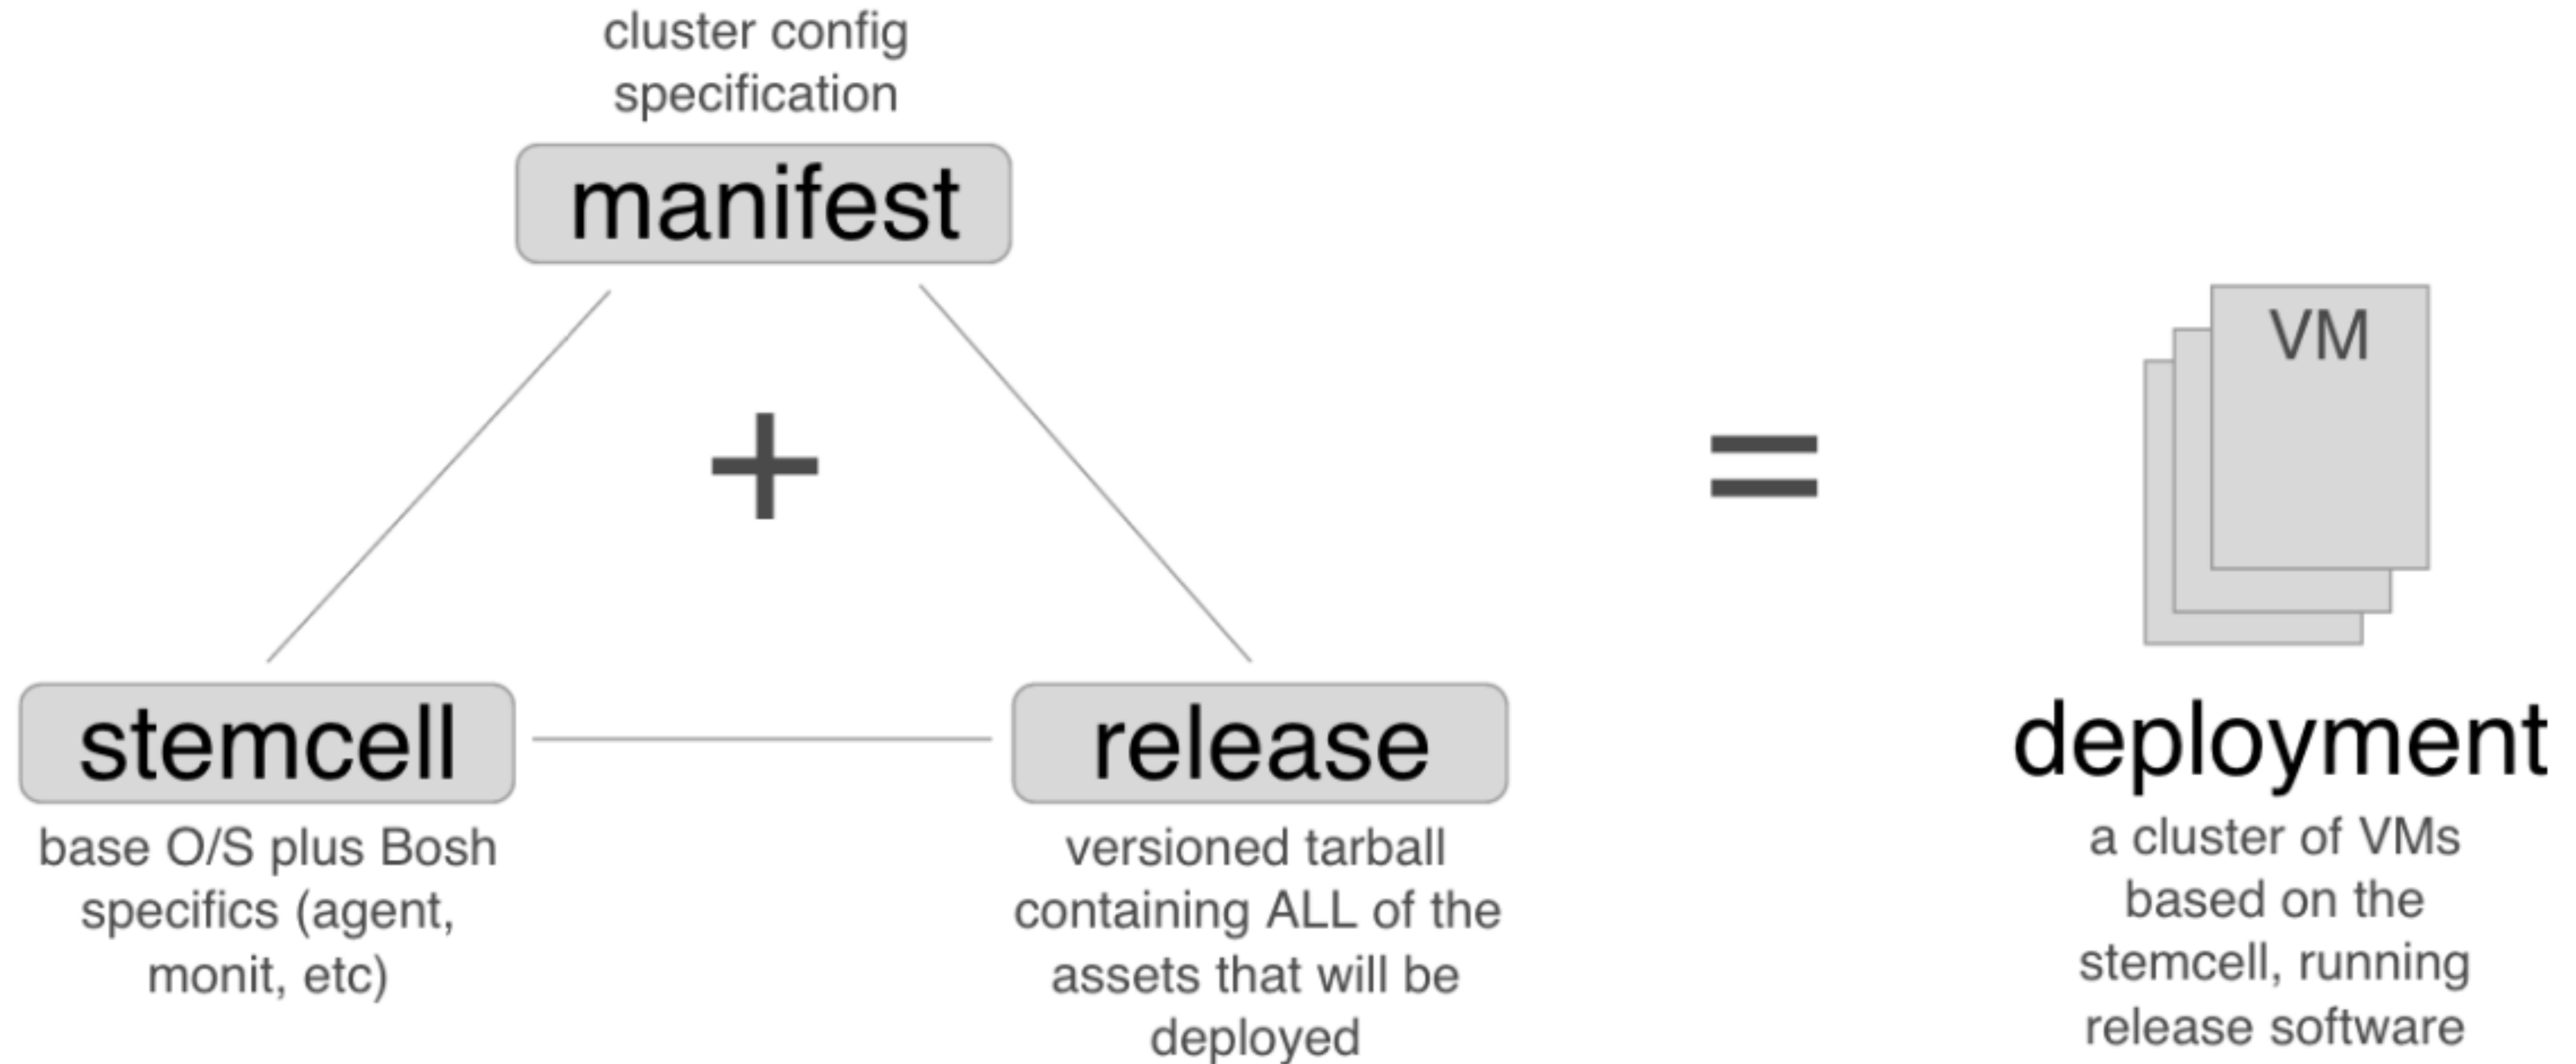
cluster config specification

manifest

+

stemcell

base O/S plus Bosh specifics (agent, monit, etc)

release

versioned tarball containing ALL of the assets that will be deployed

=

VM

deployment

a cluster of VMs based on the stemcell, running release software